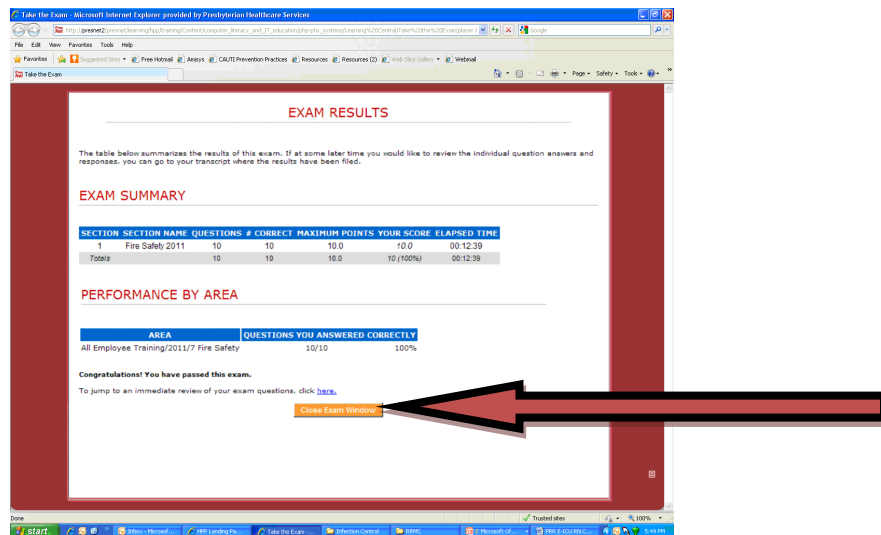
Take the Exam - Microsoft Internet Explorer provided by Presbyterian Healthcare Services

http://presnet2/presnet/learning/hpp/training/Content/computer_literacy_and_IT_education/php-phs_systems/Learning%20Central/Take%20the%20Exam/player.

Google

File Edit View Favorites Tools Help

Favorites Suggested Sites Free Hotmail Amisys CAUTI Prevention Practices Resources Resources (2) Web Slice Gallery Webmail

Take the Exam

Page Safety Tools

EXAM RESULTS

The table below summarizes the results of this exam. If at some later time you would like to review the individual question answers and responses, you can go to your transcript where the results have been filed.

EXAM SUMMARY

| SECTION | SECTION NAME | QUESTIONS | # CORRECT | MAXIMUM POINTS | YOUR SCORE | ELAPSED TIME |
|---|---|---|---|---|---|---|
| 1 | Fire Safety 2011 | 10 | 10 | 10.0 | 10.0 | 00:12:39 |
| Totals | | 10 | 10 | 10.0 | 10 (100%) | 00:12:39 |

PERFORMANCE BY AREA

| AREA | QUESTIONS YOU ANSWERED CORRECTLY | |
|---|---|---|
| All Employee Training/2011/7 Fire Safety | 10/10 | 100% |

Congratulations! You have passed this exam.

To jump to an immediate review of your exam questions, click here.

Close Exam Window

Done

Trusted sites

100%

start

Inbox - Microsof...

HPP Landing Pa...

Take the Exam -...

Infection Control

RRMC

2 Microsoft Of...

PRR-E-ICU RN C...

5:49 PM